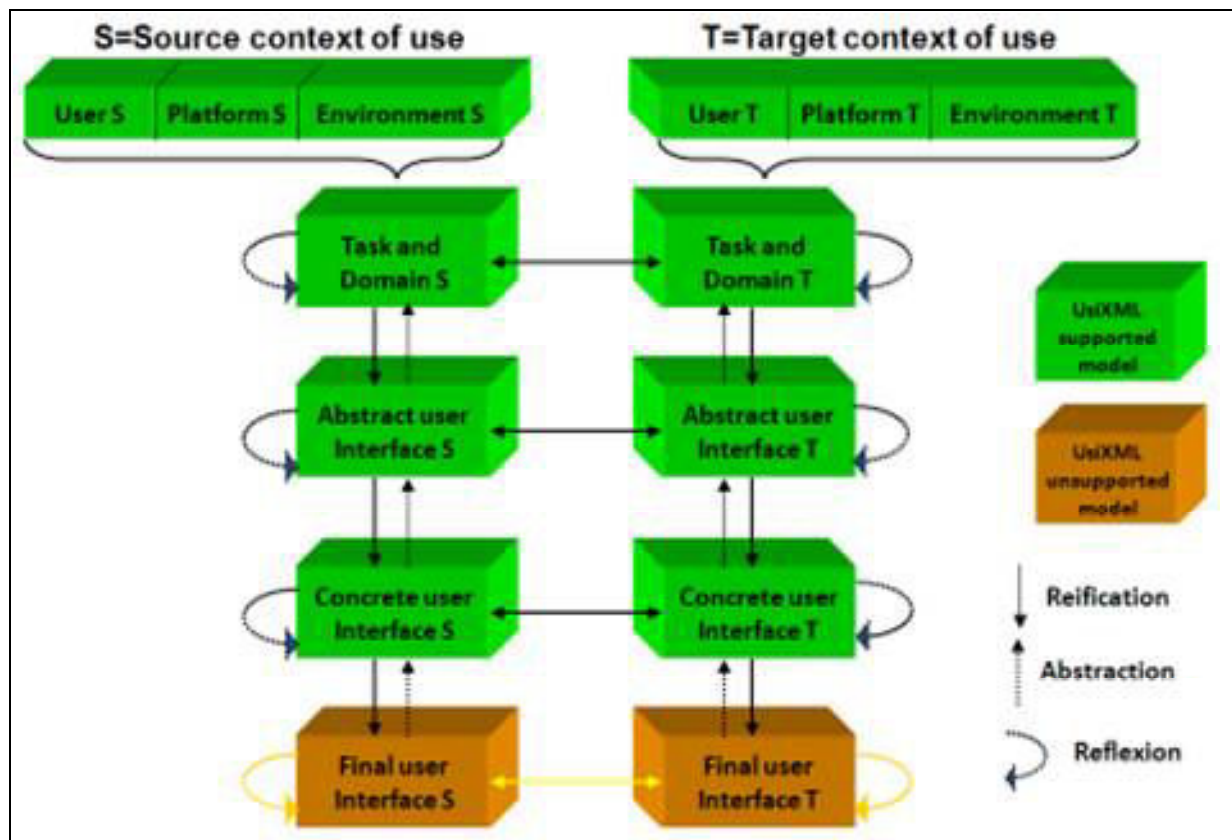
S=Source context of use

User S
Platform S
Environment S

T=Target context of use

User T
Platform T
Environment T

Task and Domain S

Task and Domain T

UsiXML supported model

Abstract user Interface S

Abstract user Interface T

UsiXML unsupported model

Concrete user Interface S

Concrete user Interface T

Reification

Abstraction

Reflexion

Final user Interface S

Final user Interface T